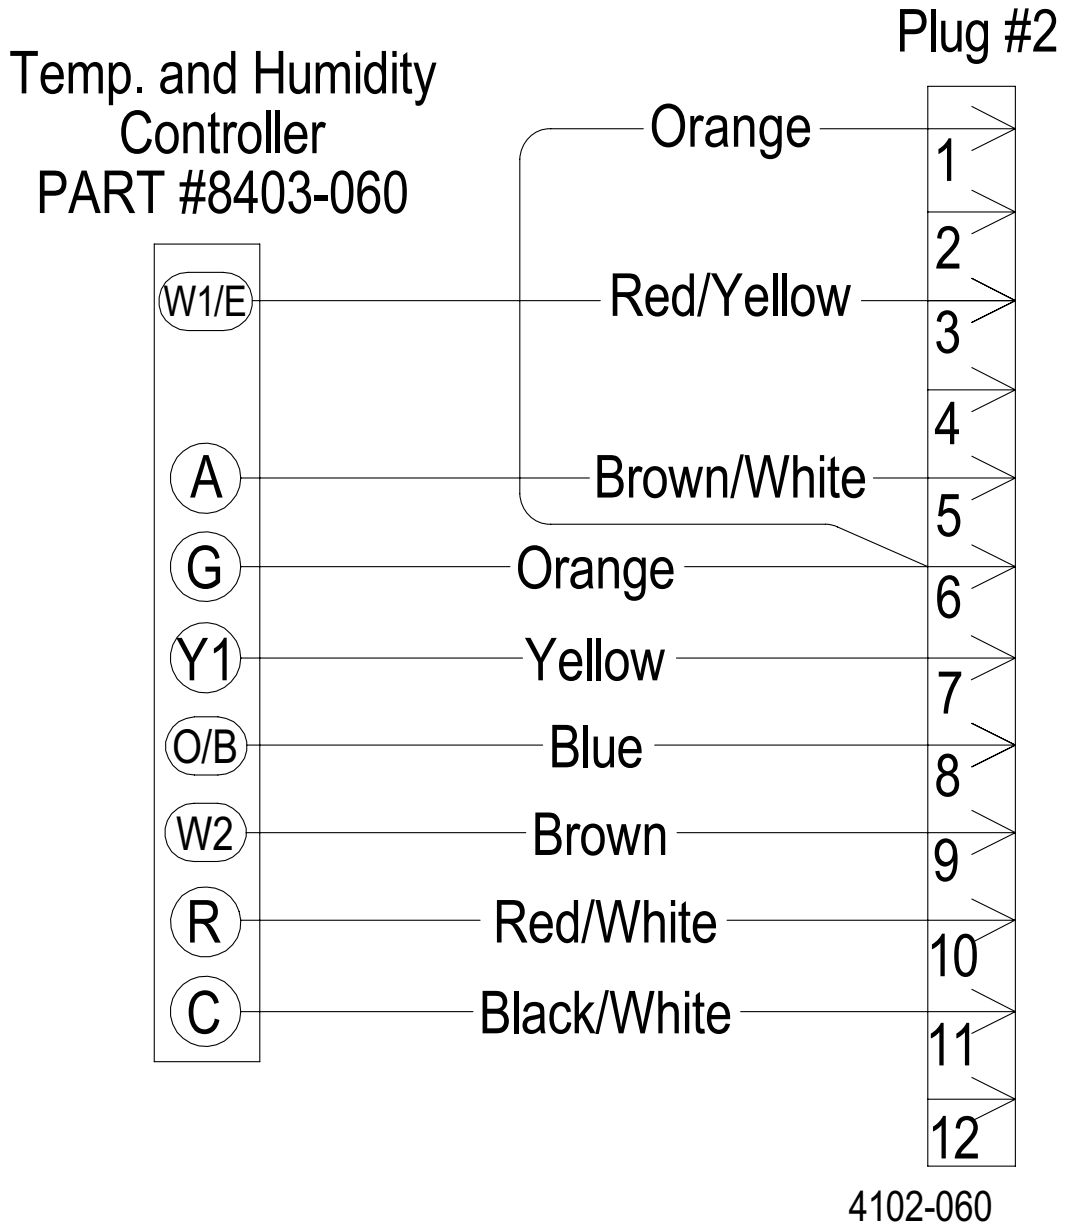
Temp. and Humidity Controller PART #8403-060

Plug #2

W1/E

A

G

Y1

O/B

W2

R

C

Orange

Red/Yellow

Brown/White

Orange

Yellow

Blue

Brown

Red/White

Black/White

1

2

3

4

5

6

7

8

9

10

11

12

4102-060